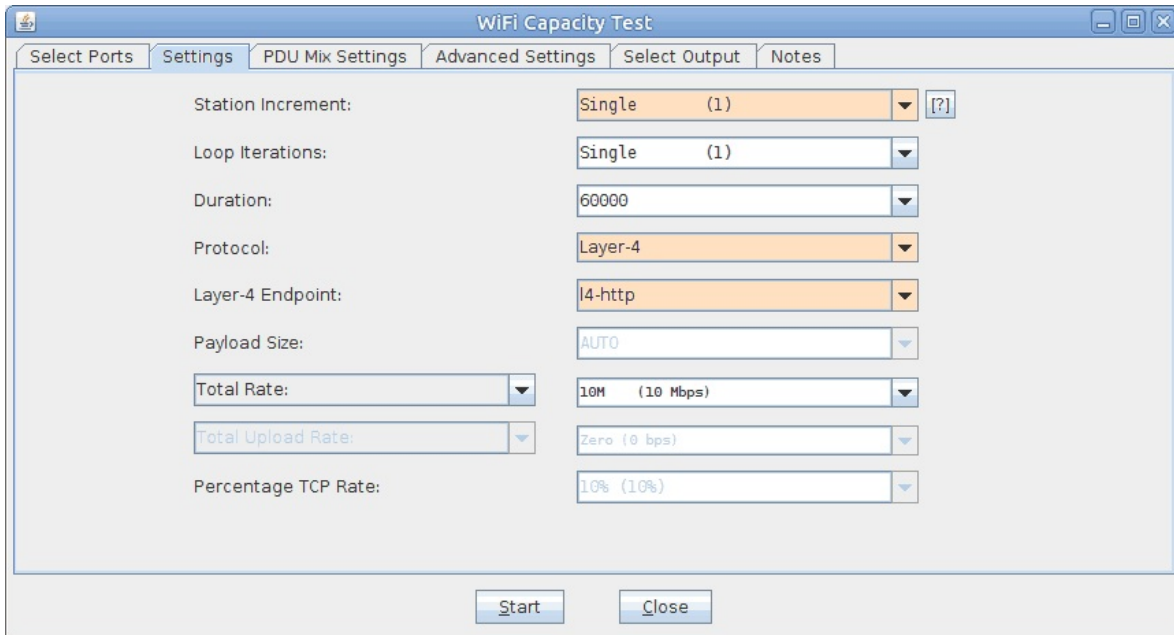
WiFi Capacity Test

Select Ports | Settings | PDU Mix Settings | Advanced Settings | Select Output | Notes

Station Increment: Single (1) [?]

Loop Iterations: Single (1)

Duration: 60000

Protocol: Layer-4

Layer-4 Endpoint: l4-http

Payload Size: AUTO

Total Rate: 10M (10 Mbps)

Total Upload Rate: Zero (0 bps)

Percentage TCP Rate: 10% (10%)

Start Close